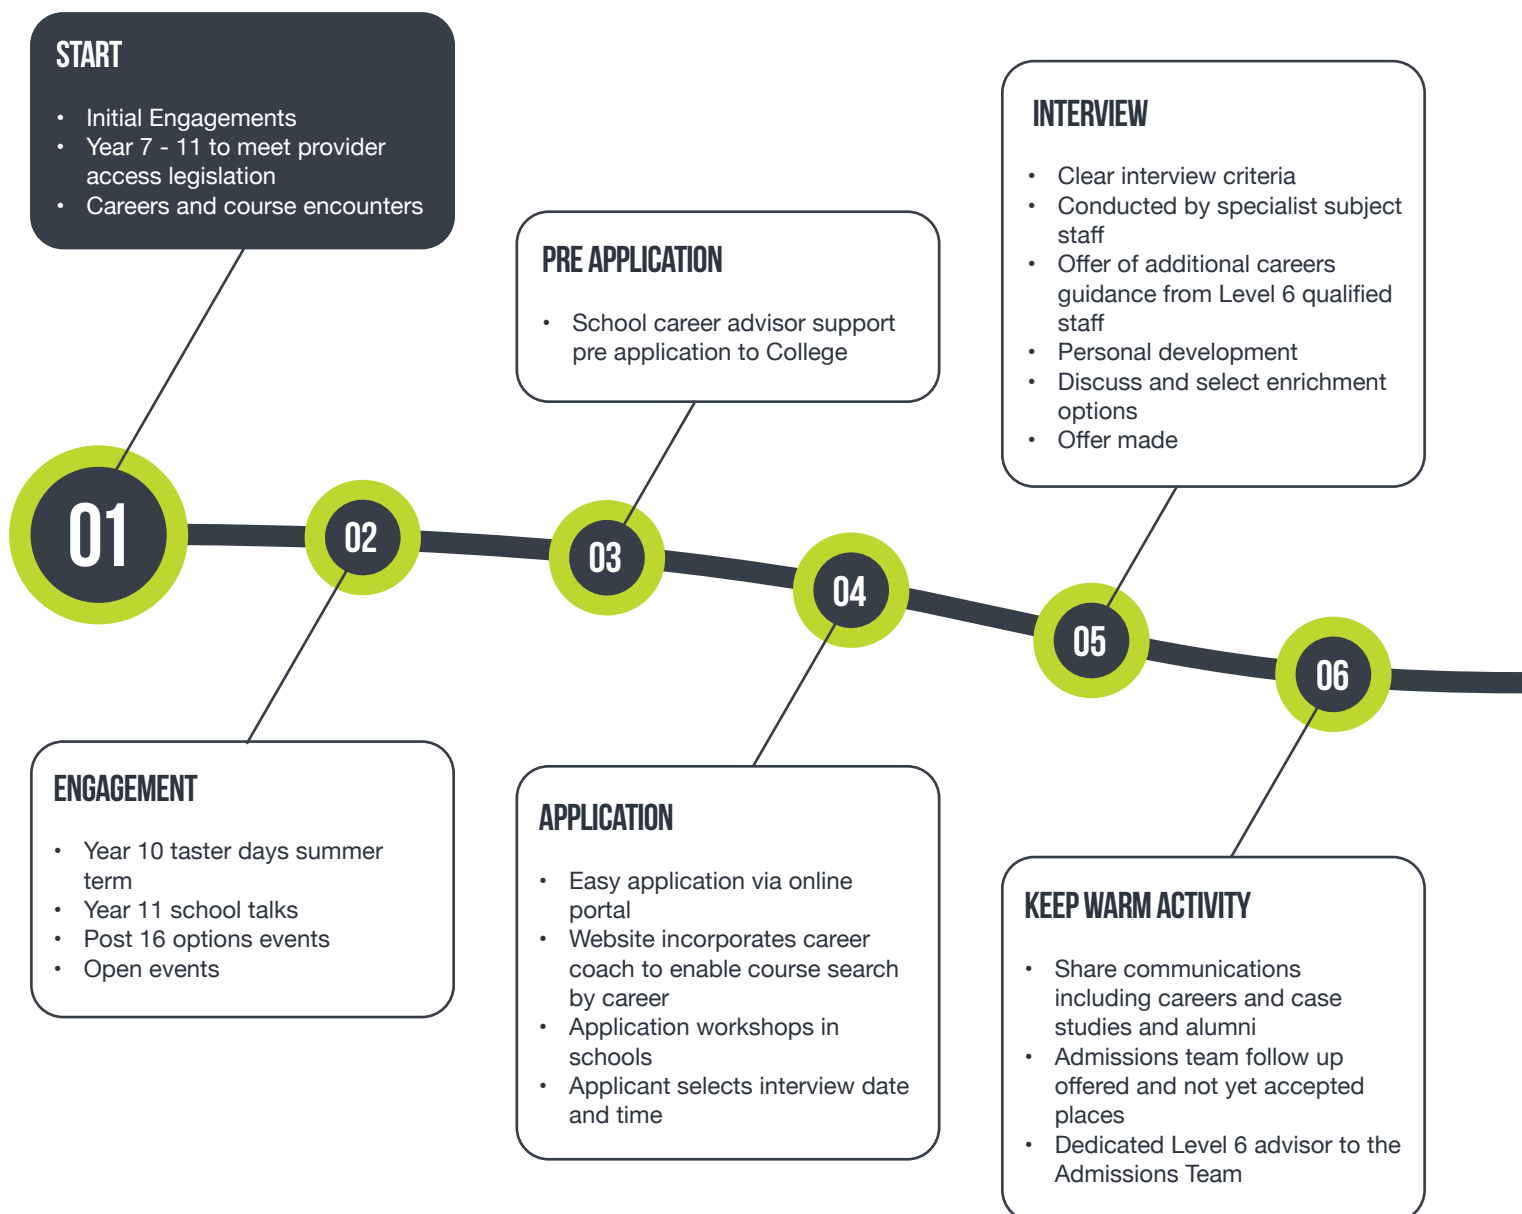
START

- Initial Engagements
- Year 7 - 11 to meet provider access legislation
- Careers and course encounters

01

ENGAGEMENT

- Year 10 taster days summer term
- Year 11 school talks
- Post 16 options events
- Open events

02

PRE APPLICATION

- School career advisor support pre application to College

03

APPLICATION

- Easy application via online portal
- Website incorporates career coach to enable course search by career
- Application workshops in schools
- Applicant selects interview date and time

04

INTERVIEW

- Clear interview criteria
- Conducted by specialist subject staff
- Offer of additional careers guidance from Level 6 qualified staff
- Personal development
- Discuss and select enrichment options
- Offer made

05

KEEP WARM ACTIVITY

- Share communications including careers and case studies and alumni
- Admissions team follow up offered and not yet accepted places
- Dedicated Level 6 advisor to the Admissions Team

06